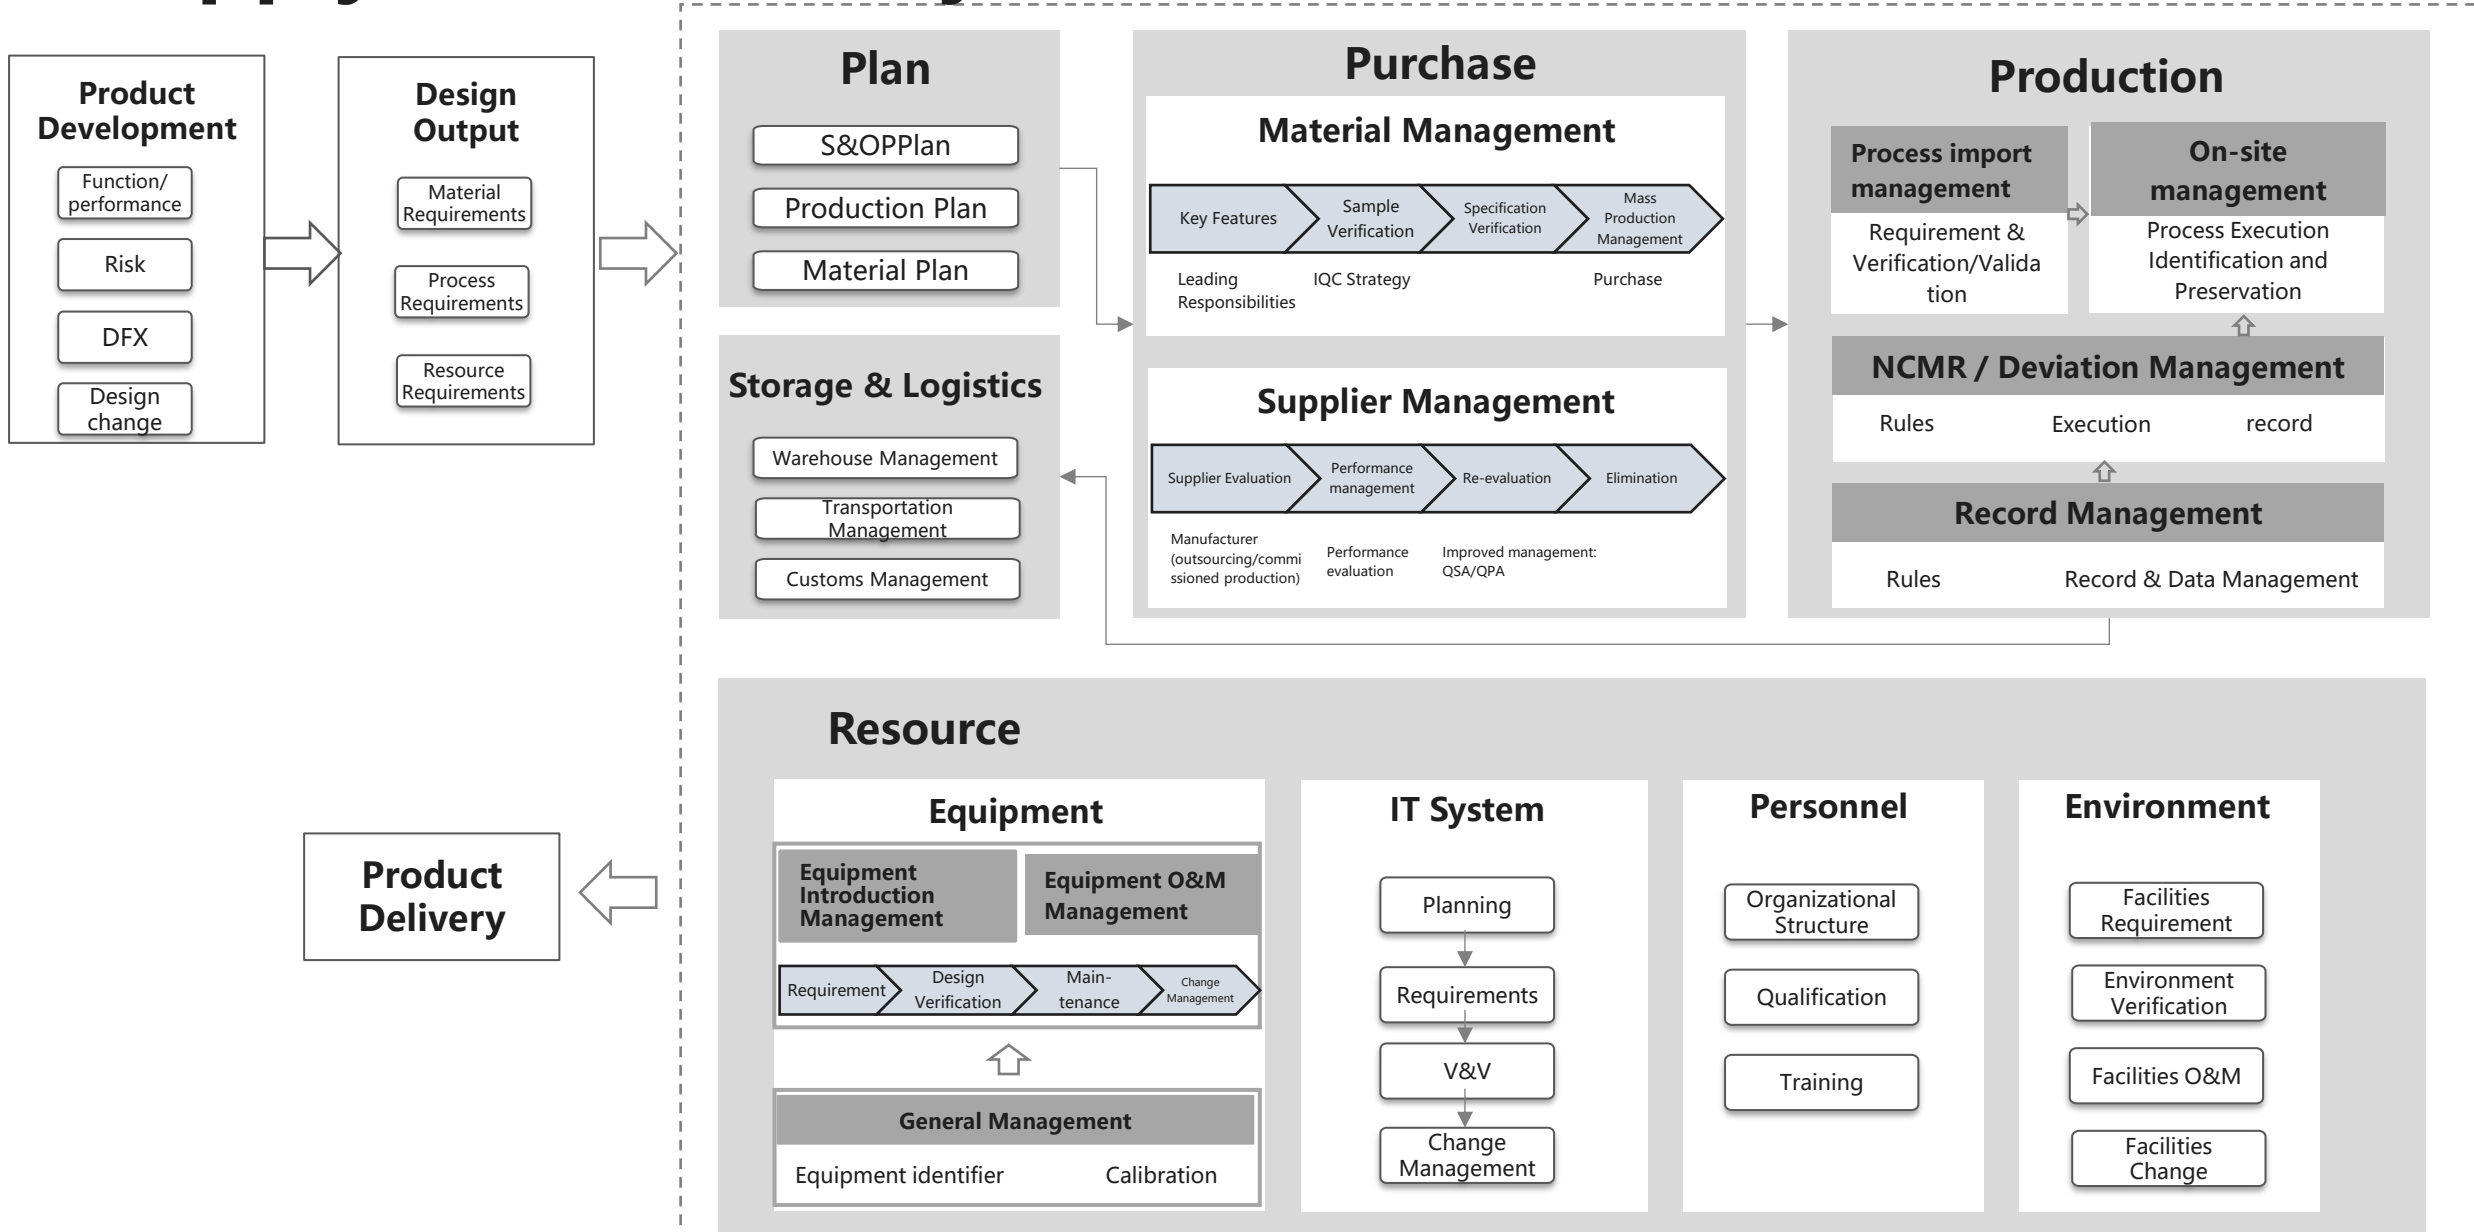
Product Development

Function/ performance

Risk

DFX

Design change

Design Output

Material Requirements

Process Requirements

Resource Requirements

Plan

S&OPPlan

Production Plan

Material Plan

Storage & Logistics

Warehouse Management

Transportation Management

Customs Management

Purchase

Material Management

Key Features

Sample Verification

Specification Verification

Mass Production Management

Leading Responsibilities

IQC Strategy

Purchase

Supplier Management

Supplier Evaluation

Performance management

Re-evaluation

Elimination

Manufacturer (outsourcing/commissioned production)

Performance evaluation

Improved management: QSA/QPA

Production

Process import management

Requirement & Verification/Validation

On-site management

Process Execution Identification and Preservation

NCMR / Deviation Management

Rules

Execution

record

Record Management

Rules

Record & Data Management

Resource

Equipment

Equipment Introduction Management

Equipment O&M Management

Requirement

Design Verification

Main-tenance

Change Management

General Management

Equipment identifier

Calibration

IT System

Planning

Requirements

V&V

Change Management

Personnel

Organizational Structure

Qualification

Training

Environment

Facilities Requirement

Environment Verification

Facilities O&M

Facilities Change

Product Delivery